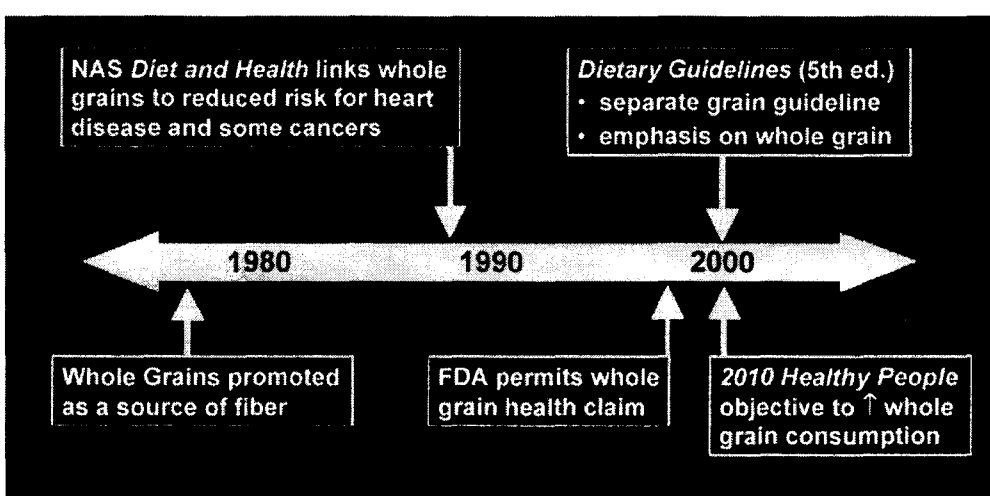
NAS Diet and Health links whole grains to reduced risk for heart disease and some cancers

Dietary Guidelines (5th ed.)
• separate grain guideline
• emphasis on whole grain

1980

1990

2000

Whole Grains promoted as a source of fiber

FDA permits whole grain health claim

2010 Healthy People objective to $\uparrow$ whole grain consumption